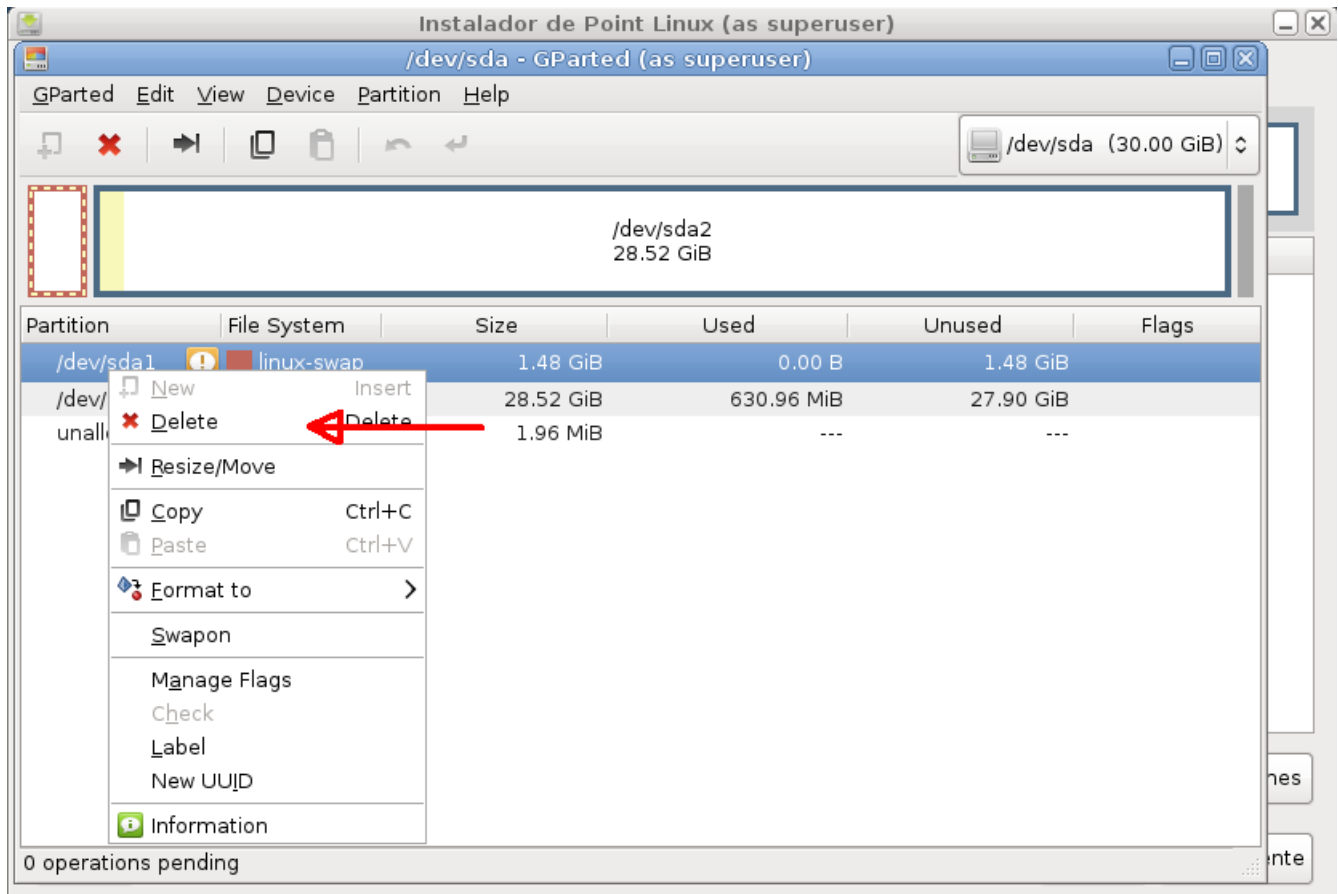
Instalador de Point Linux (as superuser)

/dev/sda - GParted (as superuser)

GParted Edit View Device Partition Help

/dev/sda (30.00 GiB)

/dev/sda2
28.52 GiB

| Partition | File System | Size | Used | Unused | Flags |
|---|---|---|---|---|---|
| /dev/sda1 | linux-swap | 1.48 GiB | 0.00 B | 1.48 GiB | |
| /dev/ | | 28.52 GiB | 630.96 MiB | 27.90 GiB | |
| unall | | 1.96 MiB | --- | --- | |

New Insert
Delete Delete
Resize/Move
Copy Ctrl+C
Paste Ctrl+V
Format to
Swapon
Manage Flags
Check
Label
New UUID
Information

0 operations pending

nes
ente